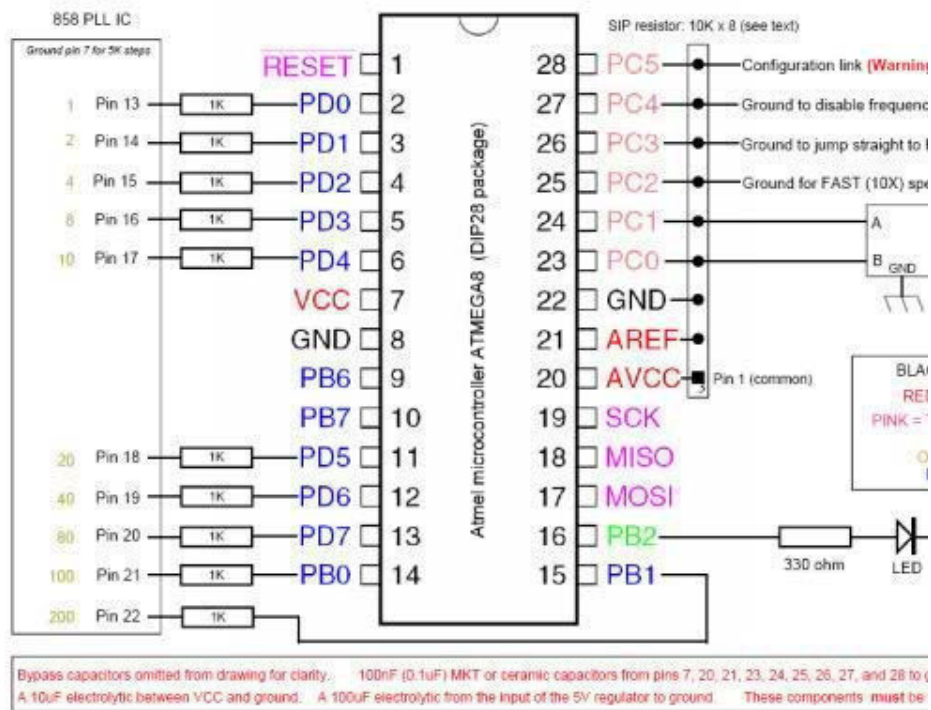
858 PLL IC

Ground pin 7 for 5K steps

1 Pin 13 1K PD0
2 Pin 14 1K PD1
4 Pin 15 1K PD2
8 Pin 16 1K PD3
10 Pin 17 1K PD4
20 Pin 18 1K PD5
40 Pin 19 1K PD6
80 Pin 20 1K PD7
100 Pin 21 1K PB0
200 Pin 22 1K

RESET 1
PD0 2
PD1 3
PD2 4
PD3 5
PD4 6
VCC 7
GND 8
PB6 9
PB7 10
PD5 11
PD6 12
PD7 13
PB0 14

Atmel microcontroller ATMEGA8 (DIP28 package)

28 PC5
27 PC4
26 PC3
25 PC2
24 PC1
23 PC0
22 GND
21 AREF
20 AVCC
19 SCK
18 MISO
17 MOSI
16 PB2
15 PB1

SIP resistor: 10K x 8 (see text)

Configuration link (Warning
Ground to disable frequenc
Ground to jump straight to
Ground for FAST (10X) spe

A
B GND

Pin 1 (common)
3

BLA
RE
PINK =
O

330 ohm
LED

Bypass capacitors omitted from drawing for clarity. 100nF (0.1uF) MKT or ceramic capacitors from pins 7, 20, 21, 23, 24, 25, 26, 27, and 28 to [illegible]
A 10uF electrolytic between VCC and ground. A 100uF electrolytic from the input of the 5V regulator to ground. These components must be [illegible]